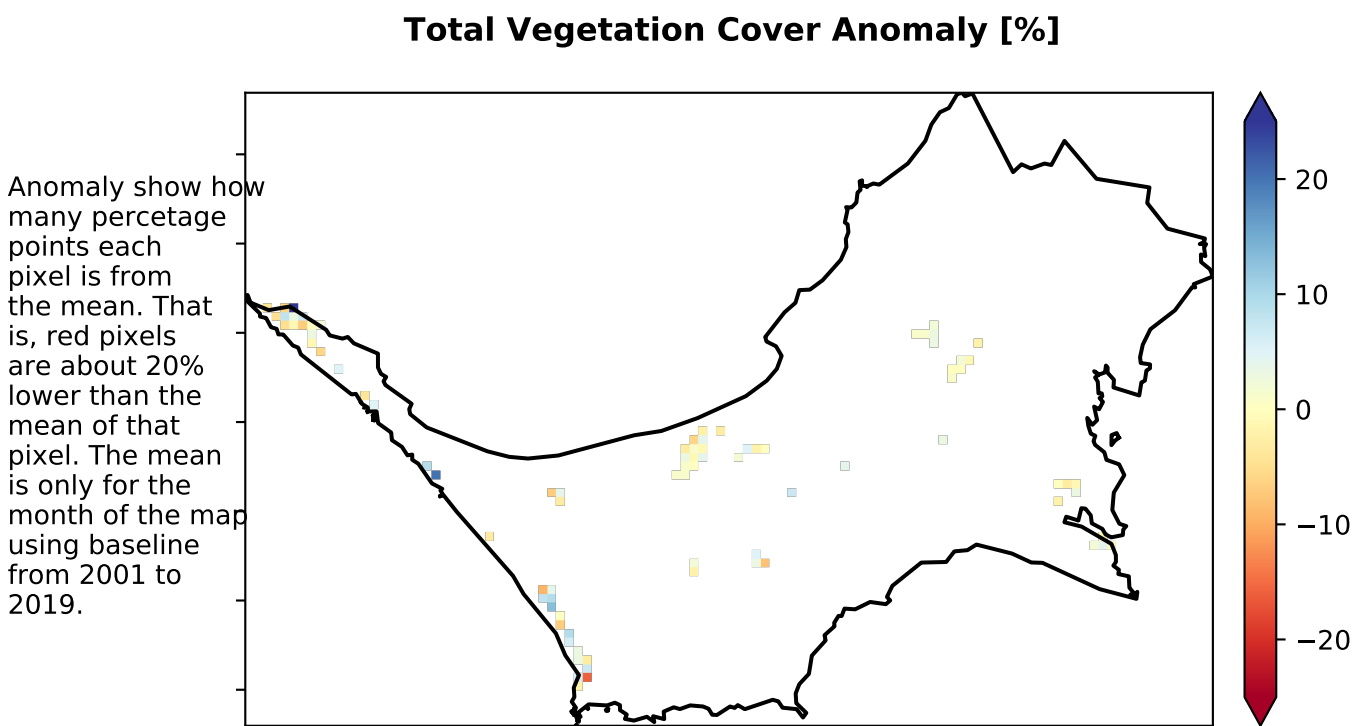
Total Vegetation Cover Anomaly [%]

Anomaly show how many percetage points each pixel is from the mean. That is, red pixels are about 20% lower than the mean of that pixel. The mean is only for the month of the map using baseline from 2001 to 2019.

20
10
0
−10
−20